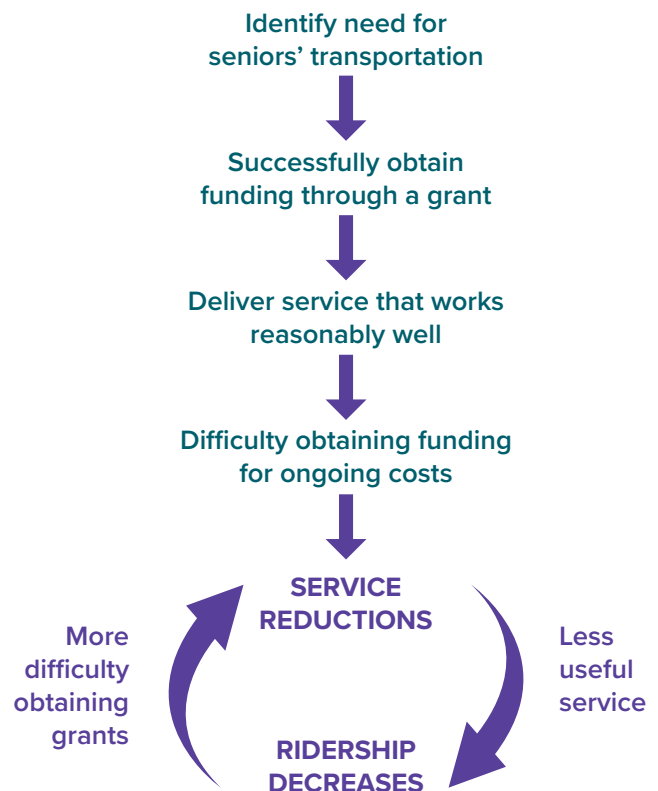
Identify need for seniors' transportation

Successfully obtain funding through a grant

Deliver service that works reasonably well

Difficulty obtaining funding for ongoing costs

SERVICE REDUCTIONS

More difficulty obtaining grants

Less useful service

RIDERSHIP DECREASES